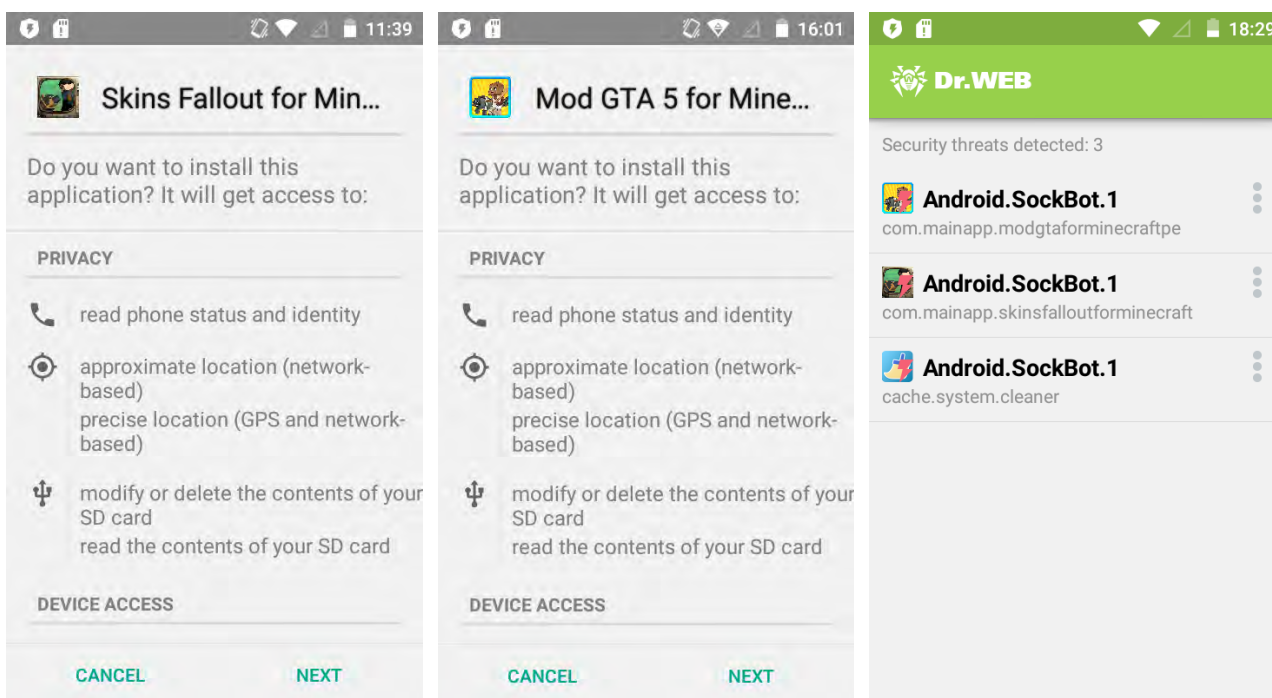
11:39

Skins Fallout for Min...

Do you want to install this application? It will get access to:

PRIVACY

read phone status and identity

approximate location (network-based)
precise location (GPS and network-based)

modify or delete the contents of your SD card
read the contents of your SD card

DEVICE ACCESS

CANCEL NEXT

16:01

Mod GTA 5 for Mine...

Do you want to install this application? It will get access to:

PRIVACY

read phone status and identity

approximate location (network-based)
precise location (GPS and network-based)

modify or delete the contents of your SD card
read the contents of your SD card

DEVICE ACCESS

CANCEL NEXT

18:29

Dr.WEB

Security threats detected: 3

Android.SockBot.1
com.mainapp.modgtaforminecraftpe

Android.SockBot.1
com.mainapp.skinsfalloutforminecraft

Android.SockBot.1
cache.system.cleaner